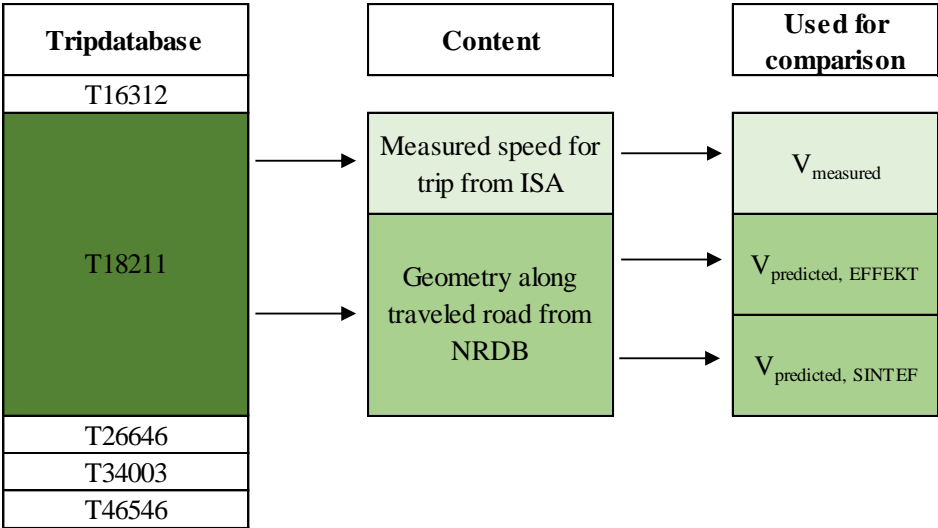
Tripdatabase

Content

Used for comparison

T16312

T18211

T26646

T34003

T46546

Measured speed for trip from ISA

Geometry along traveled road from NRDB

$V_{measured}$

$V_{predicted, EFFEKT}$

$V_{predicted, SINTEF}$